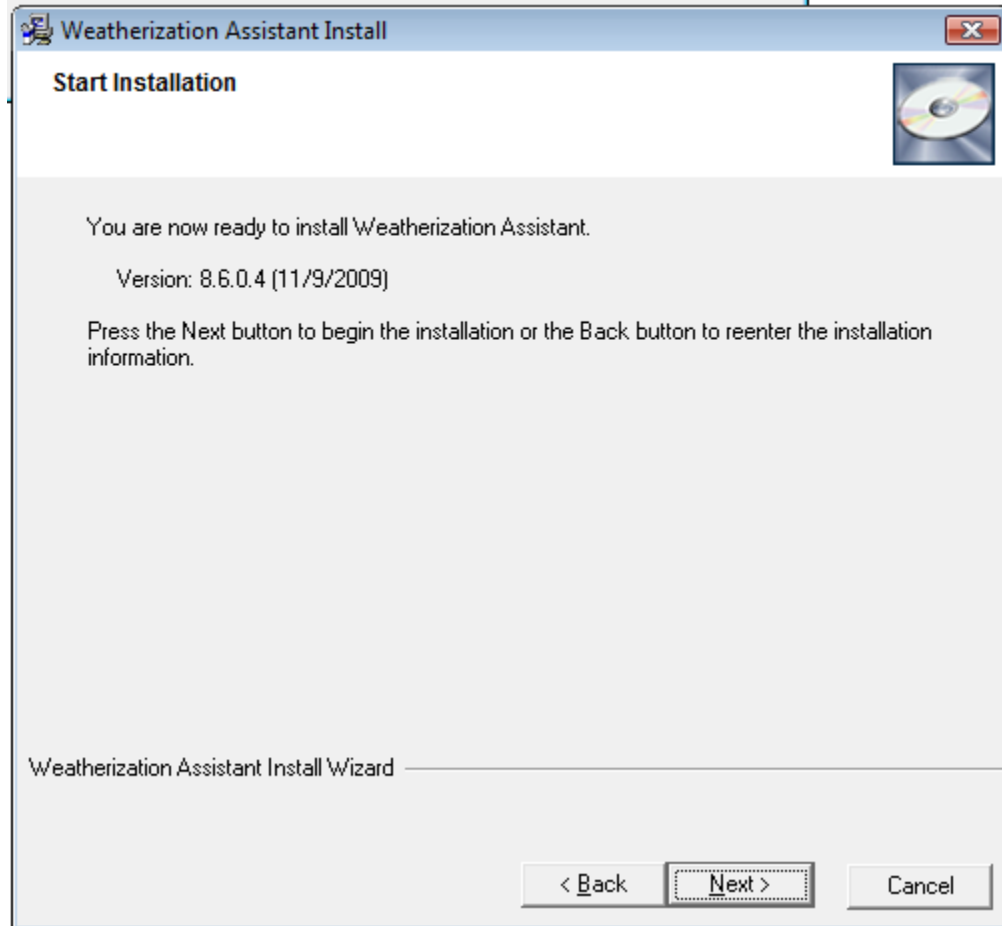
Weatherization Assistant Install

Start Installation

You are now ready to install Weatherization Assistant.

Version: 8.6.0.4 (11/9/2009)

Press the Next button to begin the installation or the Back button to reenter the installation information.

Weatherization Assistant Install Wizard

< Back

Next >

Cancel